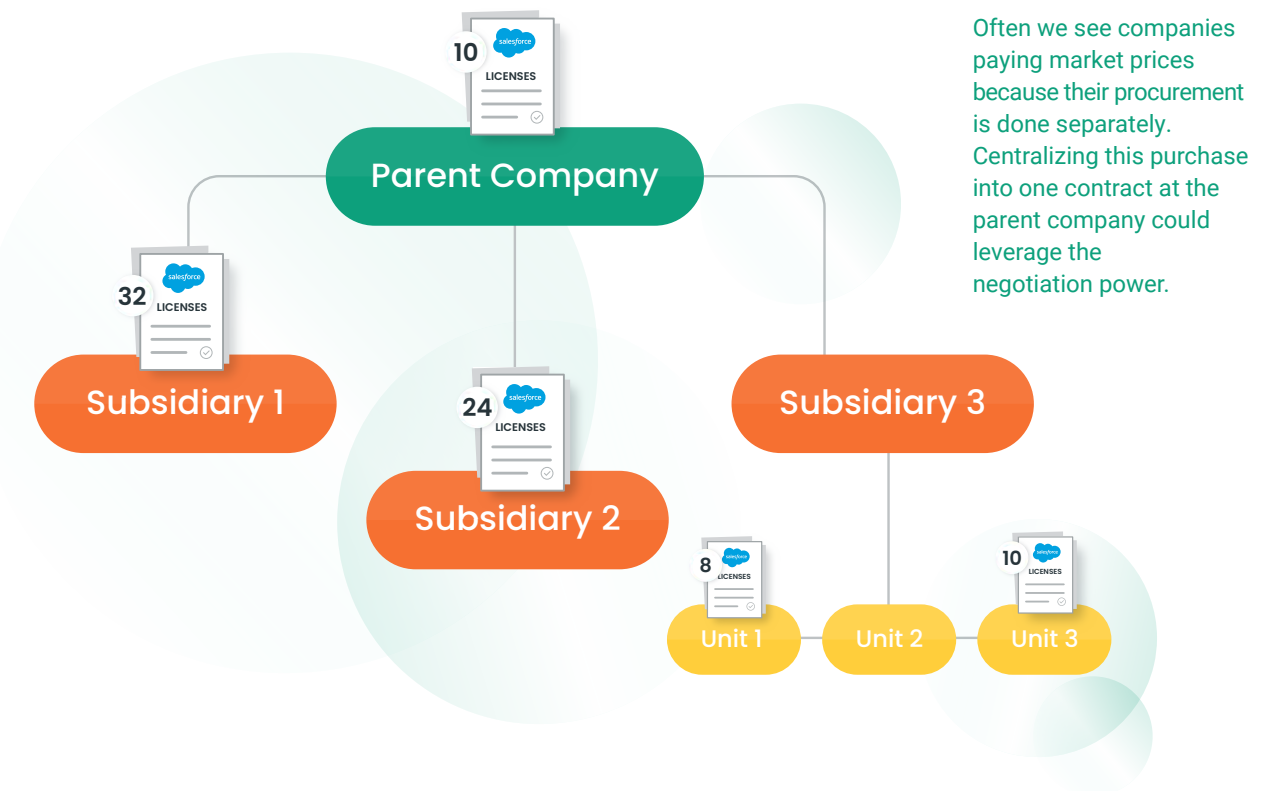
10
salesforce
LICENSES

Parent Company

Often we see companies paying market prices because their procurement is done separately. Centralizing this purchase into one contract at the parent company could leverage the negotiation power.

32
salesforce
LICENSES

Subsidiary 1

24
salesforce
LICENSES

Subsidiary 2

Subsidiary 3

8
salesforce
LICENSES

10
salesforce
LICENSES

Unit 1

Unit 2

Unit 3